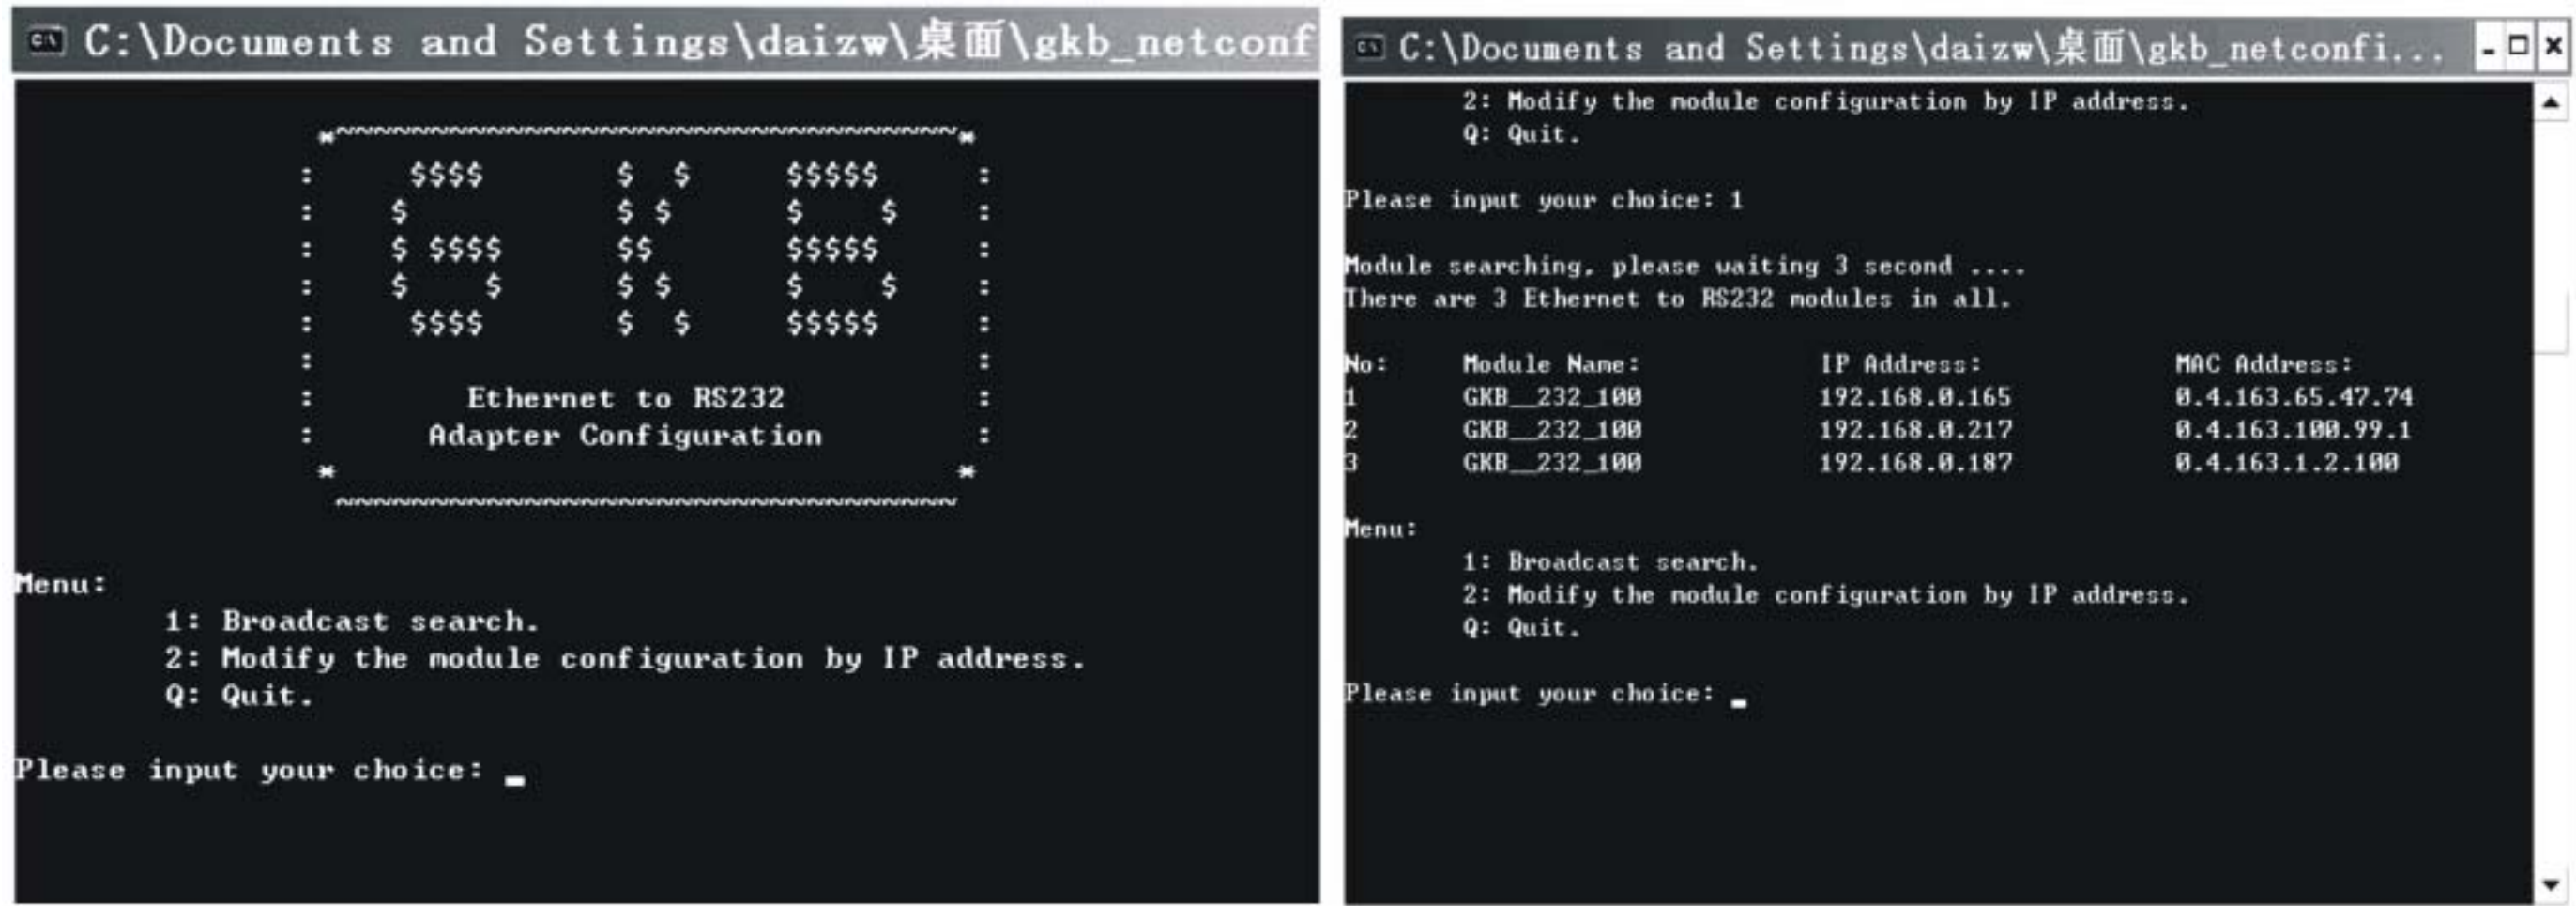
C:\Documents and Settings\daizw\桌面\gkb_netconf

Ethernet to RS232
Adapter Configuration

Menu:
1: Broadcast search.
2: Modify the module configuration by IP address.
Q: Quit.

Please input your choice: _

C:\Documents and Settings\daizw\桌面\gkb_netconfi...

2: Modify the module configuration by IP address.
Q: Quit.

Please input your choice: 1

Module searching, please waiting 3 second ....
There are 3 Ethernet to RS232 modules in all.

| No: | Module Name: | IP Address: | MAC Address: |
|---|---|---|---|
| 1 | GKB__232_100 | 192.168.0.165 | 0.4.163.65.47.74 |
| 2 | GKB__232_100 | 192.168.0.217 | 0.4.163.100.99.1 |
| 3 | GKB__232_100 | 192.168.0.187 | 0.4.163.1.2.100 |

Menu:
1: Broadcast search.
2: Modify the module configuration by IP address.
Q: Quit.

Please input your choice: _